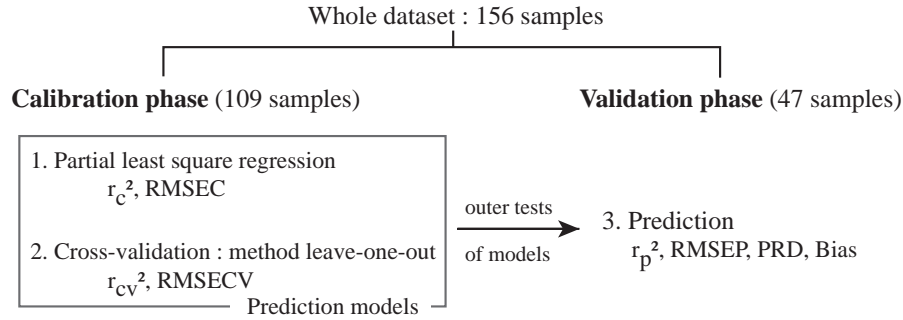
Whole dataset : 156 samples

**Calibration phase** (109 samples)

**Validation phase** (47 samples)

1. Partial least square regression
$r_c^2$, RMSEC

2. Cross-validation : method leave-one-out
$r_{cv}^2$, RMSECV

Prediction models

outer tests
of models

3. Prediction
$r_p^2$, RMSEP, PRD, Bias